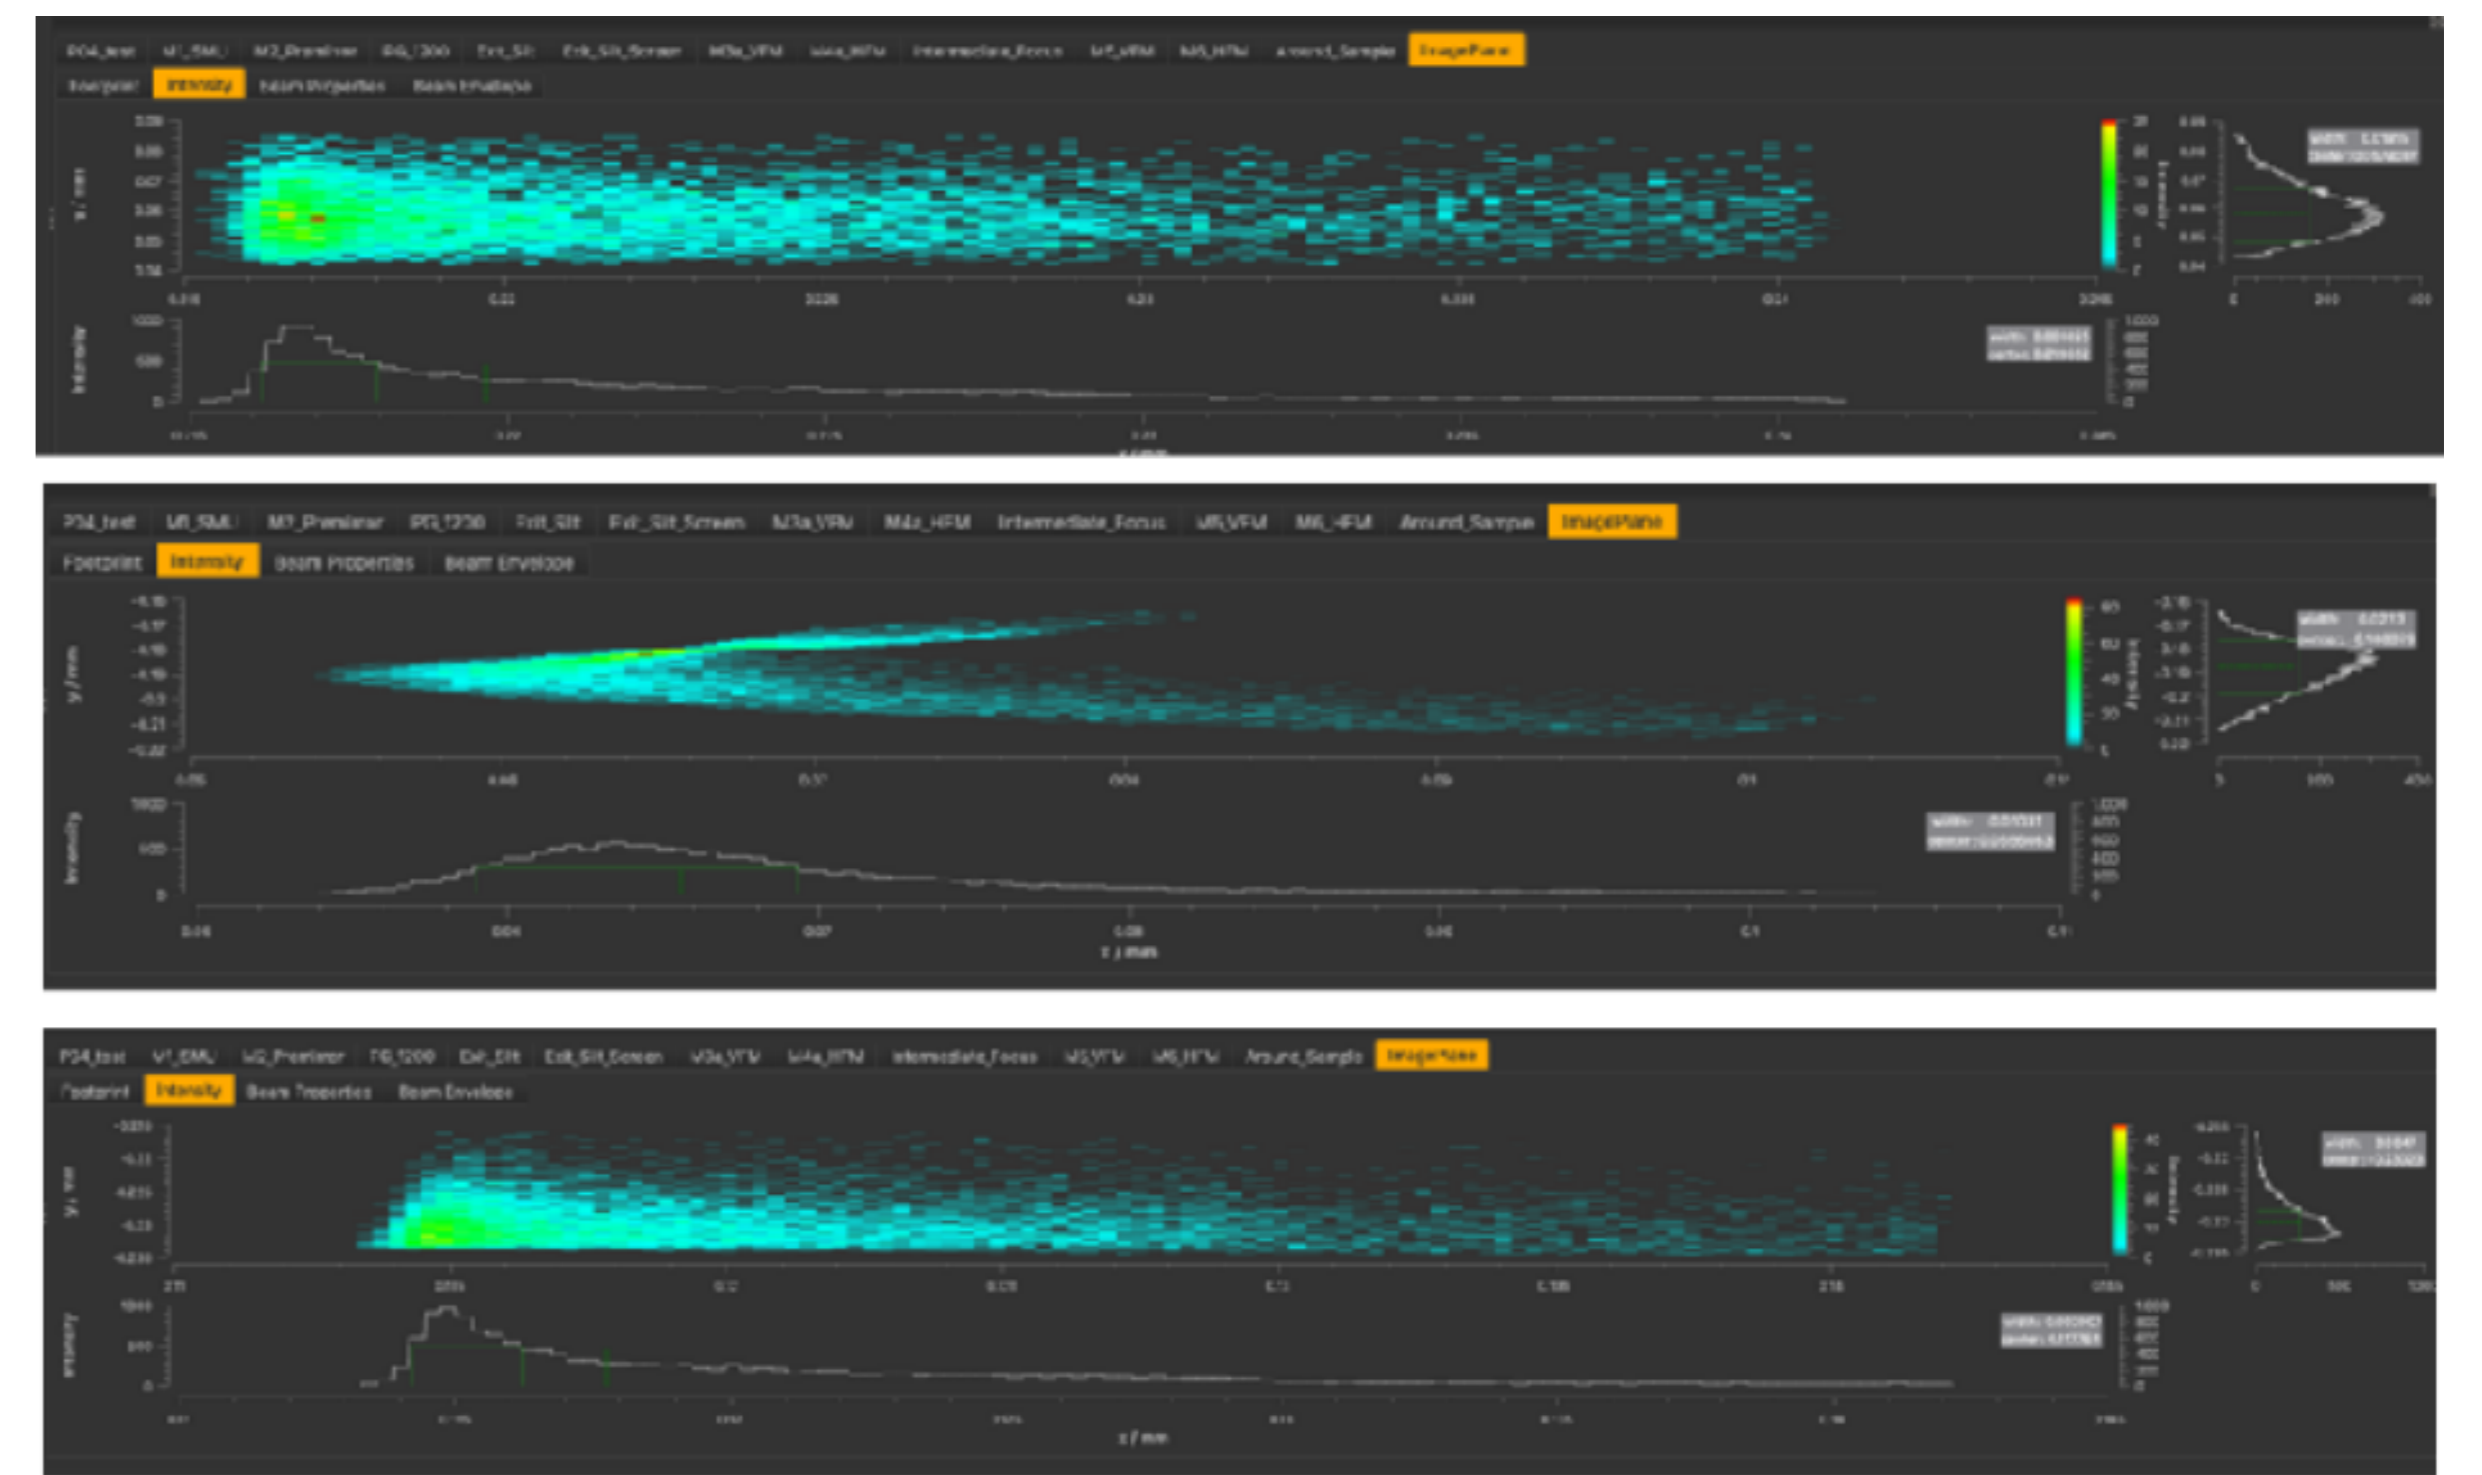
P04_test M1_SMU M2_Premirror PG_1200 Exit_Slit Exit_Slit_Screen M3a_VFM M4a_HFM Intermediate_Focus M5_VFM M6_HFM Around_Sample ImagePlane

Footprint Intensity Beam Properties Beam Envelope

y / mm

Intensity

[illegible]

P04_test M1_SMU M2_Premirror PG_1200 Exit_Slit Exit_Slit_Screen M3a_VFM M4a_HFM Intermediate_Focus M5_VFM M6_HFM Around_Sample ImagePlane

Footprint Intensity Beam Properties Beam Envelope

y / mm

Intensity

1000

500

0

x / mm

P04_test M1_SMU M2_Premirror PG_1200 Exit_Slit Exit_Slit_Screen M3a_VFM M4a_HFM Intermediate_Focus M5_VFM M6_HFM Around_Sample ImagePlane

Footprint Intensity Beam Properties Beam Envelope

y / mm

Intensity

x / mm